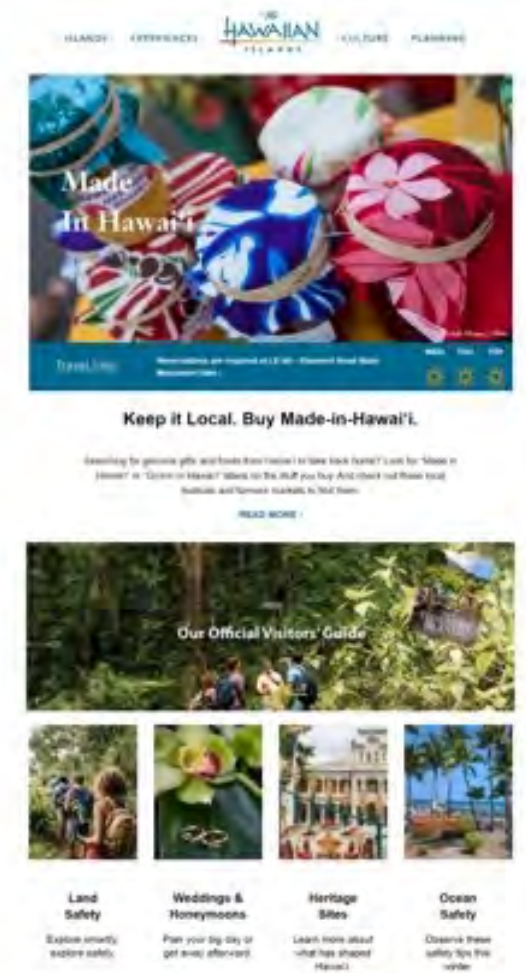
ISLANDS EXPERIENCES HAWAIIAN ISLANDS CULTURE PLANNING

Made In Hawai'i

Travel Tips

Reservations are required at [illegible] · Diamond Head State Monument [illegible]

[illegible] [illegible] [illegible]

Keep it Local. Buy Made-in-Hawai'i.

Searching for genuine gifts and treats from Hawai'i to take back home? Look for "Made in Hawaii" or "Grown in Hawaii" labels on the stuff you buy. And check out these local festivals and farmers markets to find them.

READ MORE ›

Our Official Visitors' Guide

Land Safety
Explore smartly, explore safely.

Weddings & Honeymoons
Plan your big day or get away afterward.

Heritage Sites
Learn more about what has shaped Hawai'i.

Ocean Safety
Observe these safety tips this winter.